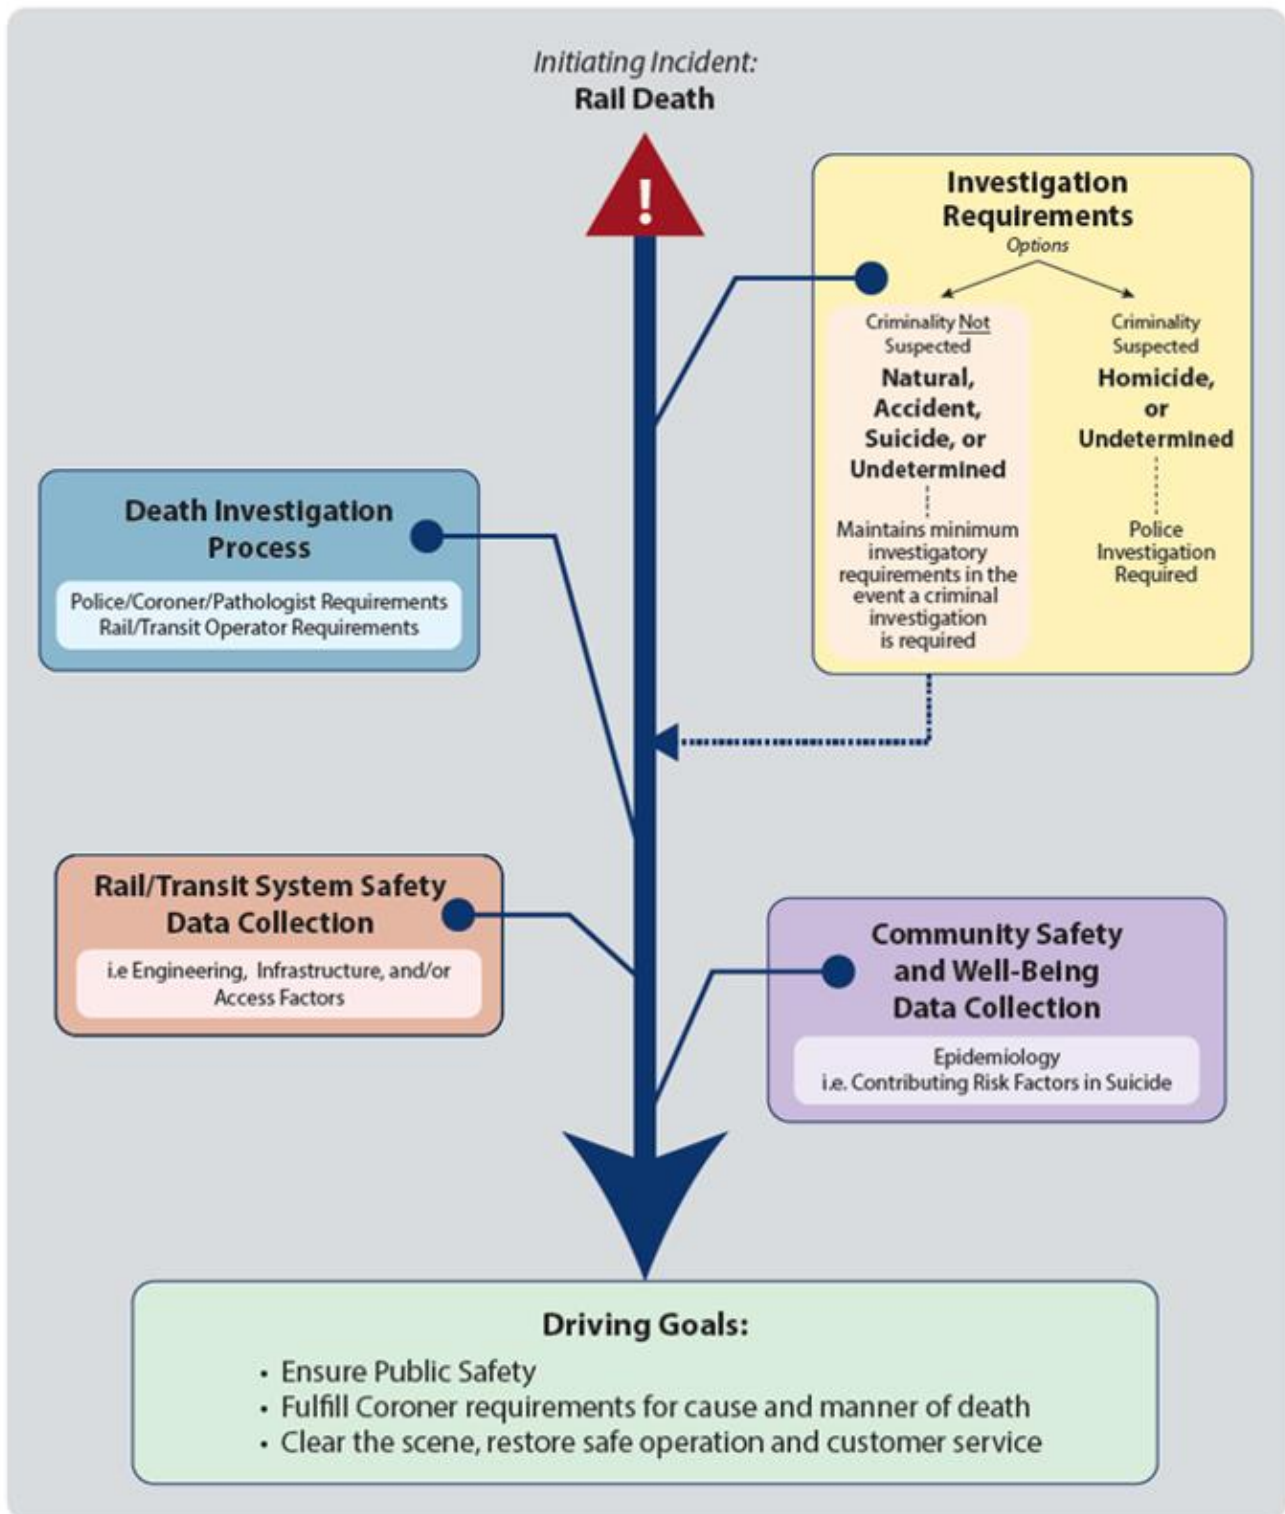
Initiating Incident:
Rail Death

!

Investigation Requirements
Options

Criminality Not Suspected
Natural, Accident, Suicide, or Undetermined
Maintains minimum investigatory requirements in the event a criminal investigation is required

Criminality Suspected
Homicide, or Undetermined
Police Investigation Required

Death Investigation Process
Police/Coroner/Pathologist Requirements
Rail/Transit Operator Requirements

Rail/Transit System Safety Data Collection
i.e Engineering, Infrastructure, and/or Access Factors

Community Safety and Well-Being Data Collection
Epidemiology
i.e. Contributing Risk Factors in Suicide

Driving Goals:
• Ensure Public Safety
• Fulfill Coroner requirements for cause and manner of death
• Clear the scene, restore safe operation and customer service